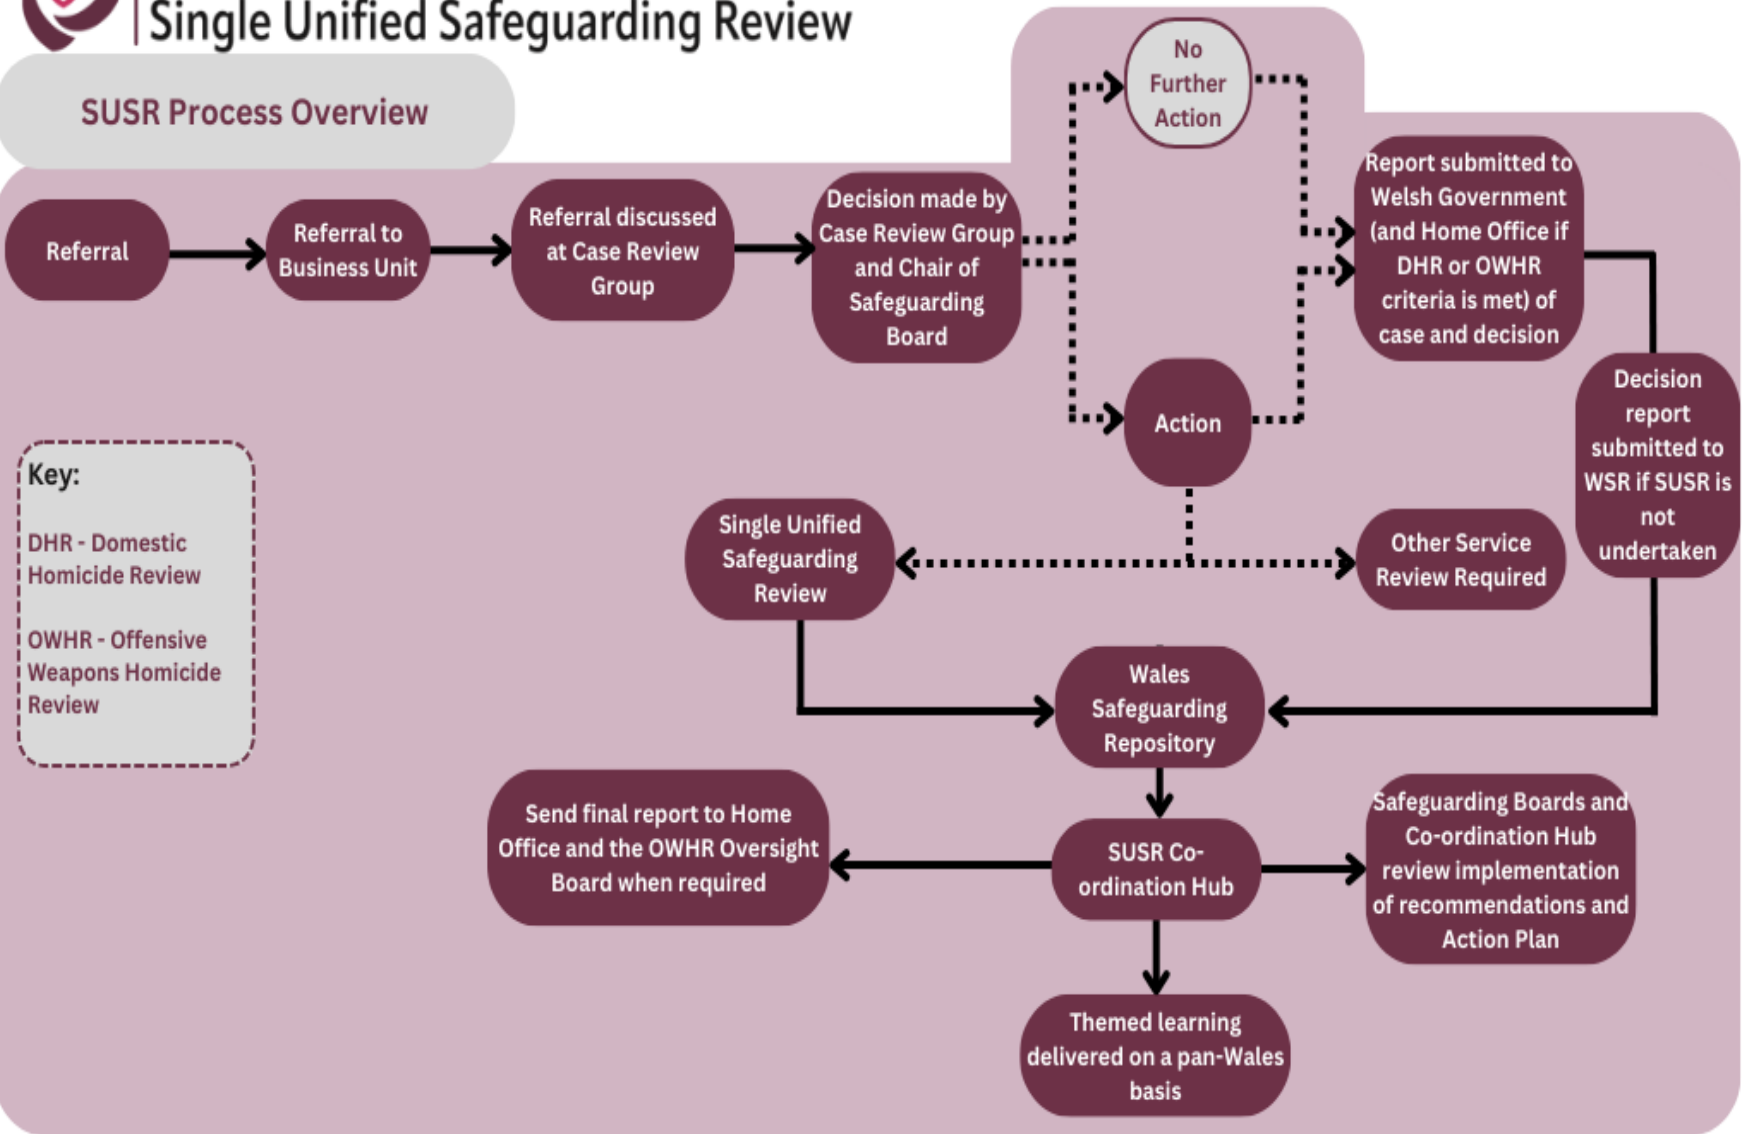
Single Unified Safeguarding Review

SUSR Process Overview

Referral

Referral to Business Unit

Referral discussed at Case Review Group

Decision made by Case Review Group and Chair of Safeguarding Board

No Further Action

Action

Report submitted to Welsh Government (and Home Office if DHR or OWHR criteria is met) of case and decision

Decision report submitted to WSR if SUSR is not undertaken

Single Unified Safeguarding Review

Other Service Review Required

Key:

DHR - Domestic Homicide Review

OWHR - Offensive Weapons Homicide Review

Wales Safeguarding Repository

Send final report to Home Office and the OWHR Oversight Board when required

SUSR Co-ordination Hub

Safeguarding Boards and Co-ordination Hub review implementation of recommendations and Action Plan

Themed learning delivered on a pan-Wales basis